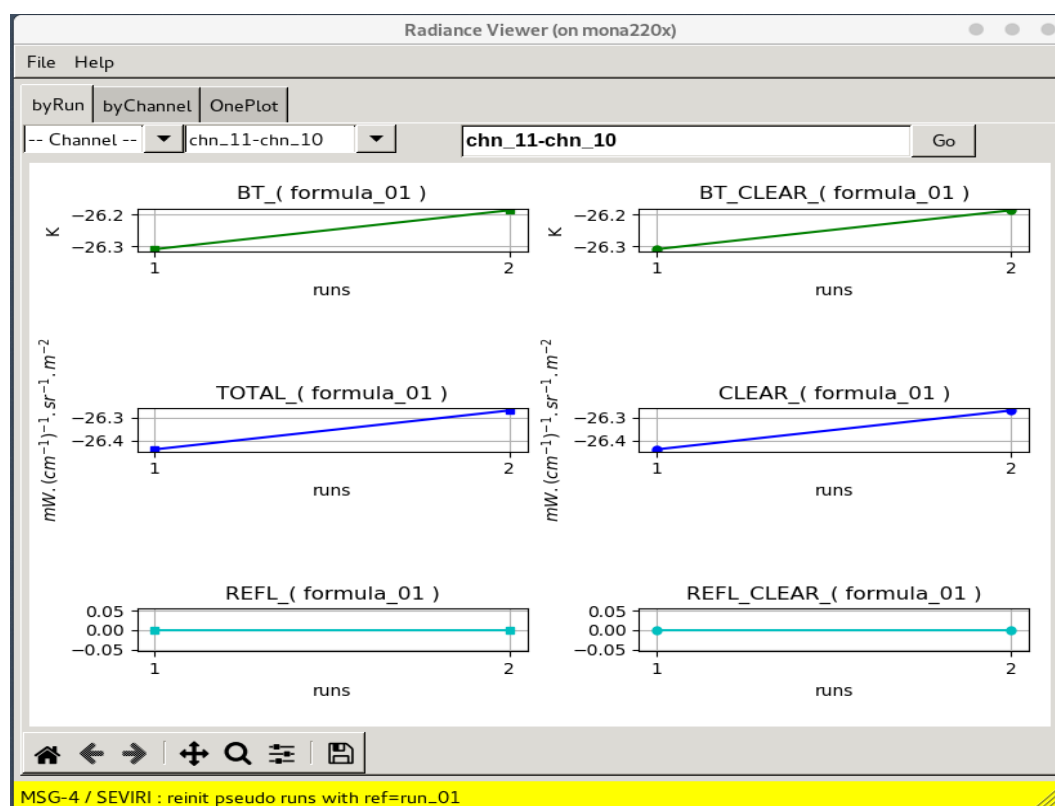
Radiance Viewer (on mona220x)

File Help

byRun byChannel OnePlot

-- Channel -- chn_11-chn_10 chn_11-chn_10 Go

BT_( formula_01 )

K

−26.2
−26.3

1 2

runs

BT_CLEAR_( formula_01 )

K

−26.2
−26.3

1 2

runs

$mW.(cm^{-1})^{-1}.sr^{-1}.m^{-2}$

TOTAL_( formula_01 )

−26.3
−26.4

1 2

runs

$mW.(cm^{-1})^{-1}.sr^{-1}.m^{-2}$

CLEAR_( formula_01 )

−26.3
−26.4

1 2

runs

REFL_( formula_01 )

0.05
0.00
−0.05

1 2

runs

REFL_CLEAR_( formula_01 )

0.05
0.00
−0.05

1 2

runs

MSG-4 / SEVIRI : reinit pseudo runs with ref=run_01